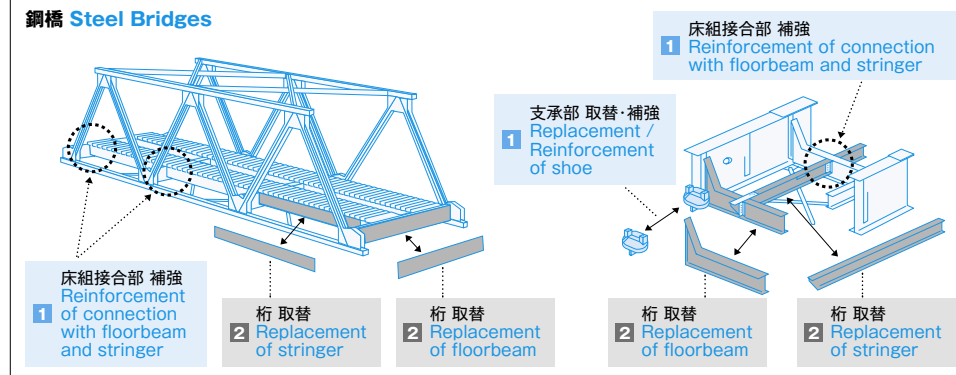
鋼橋 Steel Bridges

床組接合部 補強
1 Reinforcement of connection with floorbeam and stringer

支承部 取替·補強
1 Replacement / Reinforcement of shoe

床組接合部 補強
1 Reinforcement of connection with floorbeam and stringer

桁 取替
2 Replacement of stringer

桁 取替
2 Replacement of floorbeam

桁 取替
2 Replacement of floorbeam

桁 取替
2 Replacement of stringer